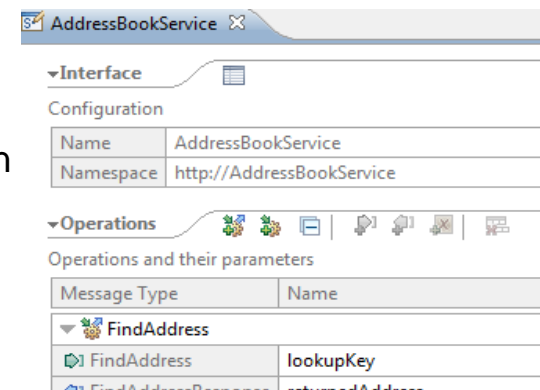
AddressBookService

Interface

Configuration

| Name | AddressBookService |
|---|---|
| Namespace | http://AddressBookService |

Operations

Operations and their parameters

| Message Type | Name |
|---|---|
| FindAddress | |
| FindAddress | lookupKey |
| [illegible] | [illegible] |

n